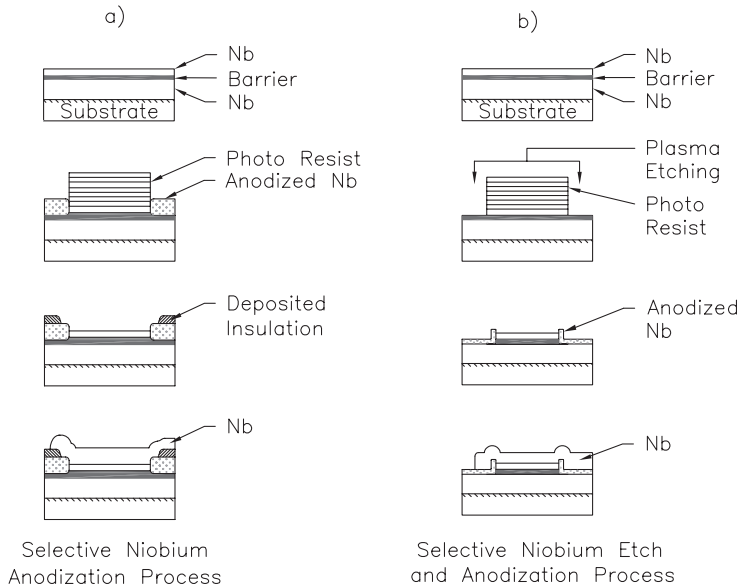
a)

Nb
Barrier
Nb
Substrate

Photo Resist
Anodized Nb

Deposited Insulation

Nb

Selective Niobium Anodization Process

b)

Nb
Barrier
Nb
Substrate

Plasma Etching
Photo Resist

Anodized Nb

Nb

Selective Niobium Etch and Anodization Process